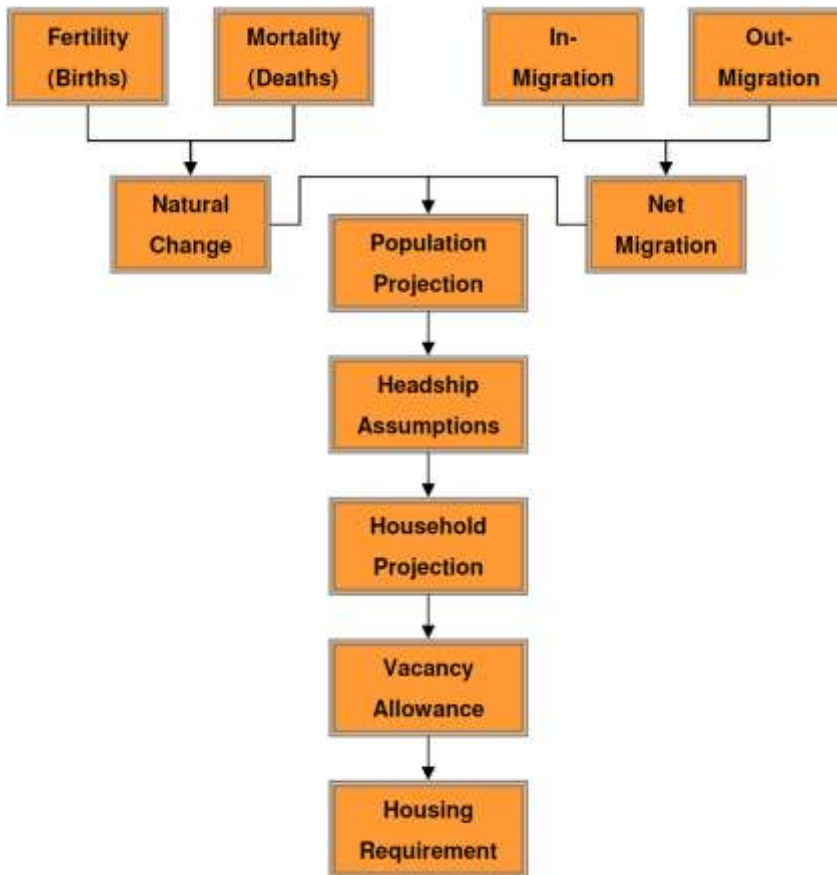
Fertility (Births)

Mortality (Deaths)

In-Migration

Out-Migration

Natural Change

Net Migration

Population Projection

Headship Assumptions

Household Projection

Vacancy Allowance

Housing Requirement